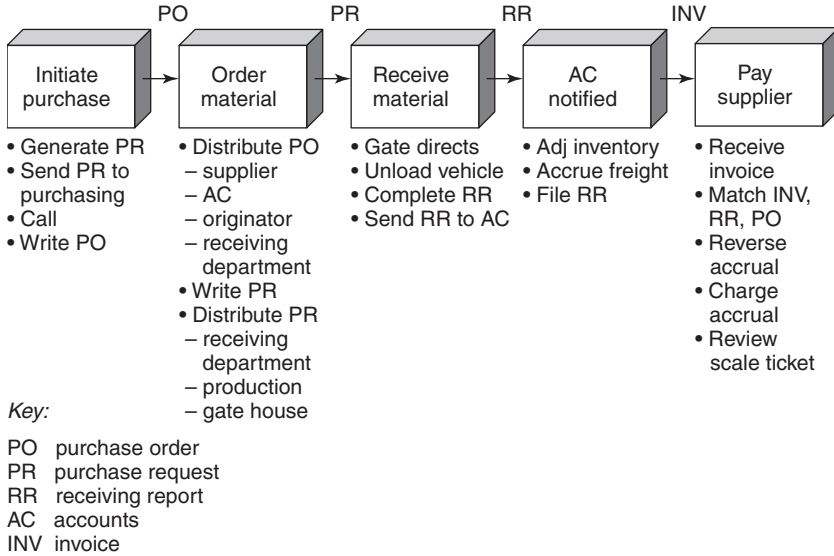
PO PR RR INV

Initiate purchase

• Generate PR
• Send PR to purchasing
• Call
• Write PO

Order material

• Distribute PO
– supplier
– AC
– originator
– receiving department
• Write PR
• Distribute PR
– receiving department
– production
– gate house

Receive material

• Gate directs
• Unload vehicle
• Complete RR
• Send RR to AC

AC notified

• Adj inventory
• Accrue freight
• File RR

Pay supplier

• Receive invoice
• Match INV, RR, PO
• Reverse accrual
• Charge accrual
• Review scale ticket

Key:

PO purchase order
PR purchase request
RR receiving report
AC accounts
INV invoice